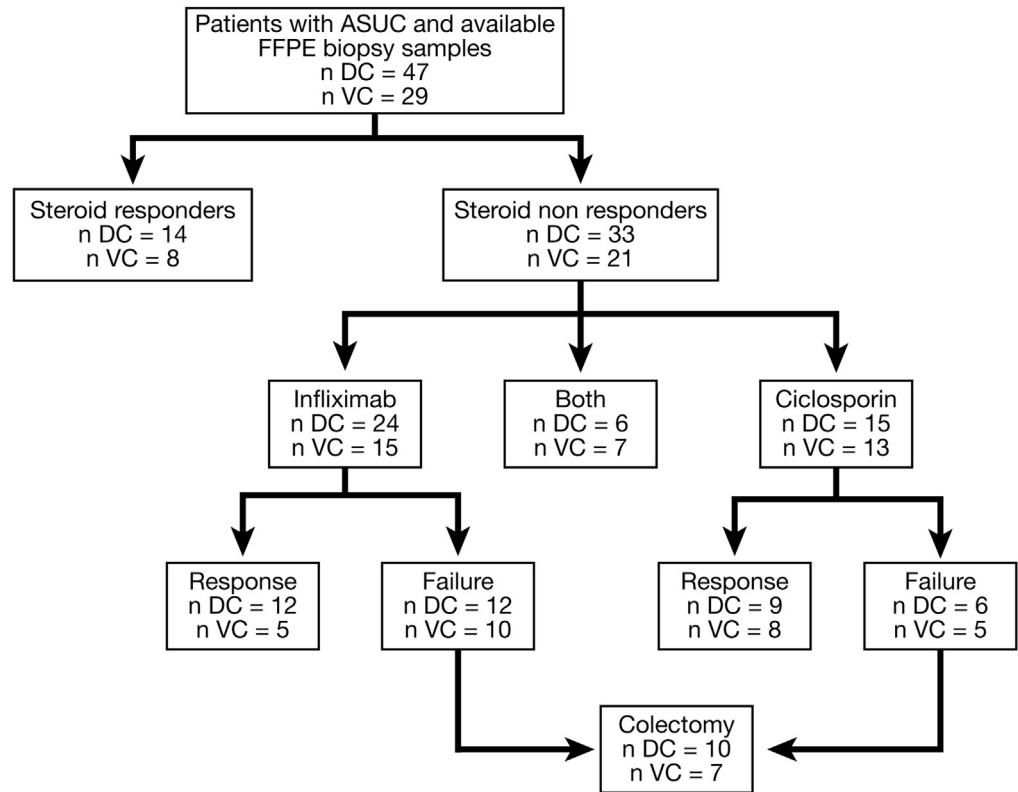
Patients with ASUC and available FFPE biopsy samples
n DC = 47
n VC = 29

Steroid responders
n DC = 14
n VC = 8

Steroid non responders
n DC = 33
n VC = 21

Infliximab
n DC = 24
n VC = 15

Both
n DC = 6
n VC = 7

Ciclosporin
n DC = 15
n VC = 13

Response
n DC = 12
n VC = 5

Failure
n DC = 12
n VC = 10

Response
n DC = 9
n VC = 8

Failure
n DC = 6
n VC = 5

Colectomy
n DC = 10
n VC = 7